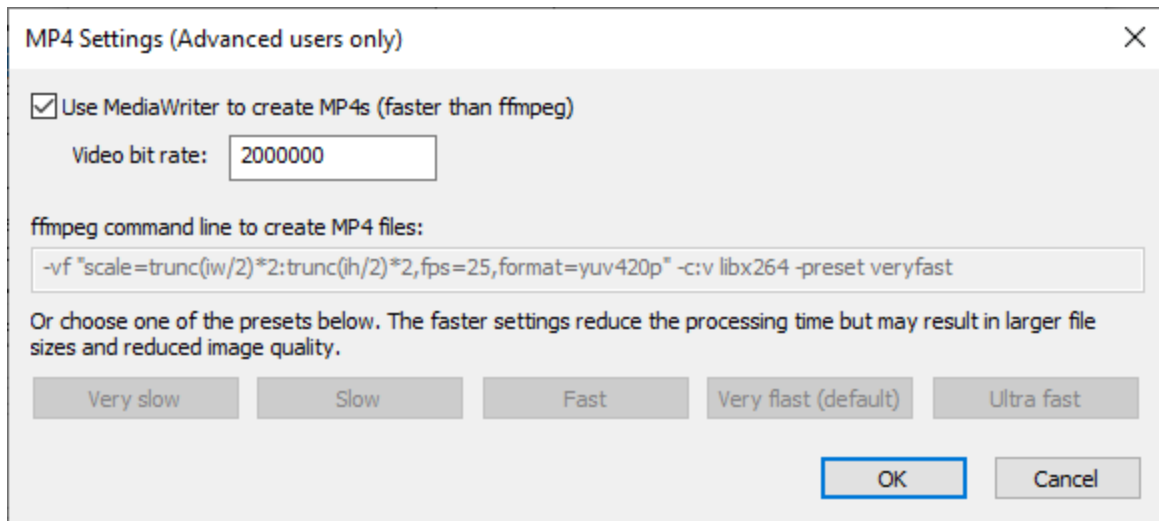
MP4 Settings (Advanced users only)

×

Use MediaWriter to create MP4s (faster than ffmpeg)

Video bit rate: 2000000

ffmpeg command line to create MP4 files:

-vf "scale=trunc(iw/2)*2:trunc(ih/2)*2,fps=25,format=yuv420p" -c:v libx264 -preset veryfast

Or choose one of the presets below. The faster settings reduce the processing time but may result in larger file sizes and reduced image quality.

Very slow | Slow | Fast | Very flast (default) | Ultra fast

OK | Cancel